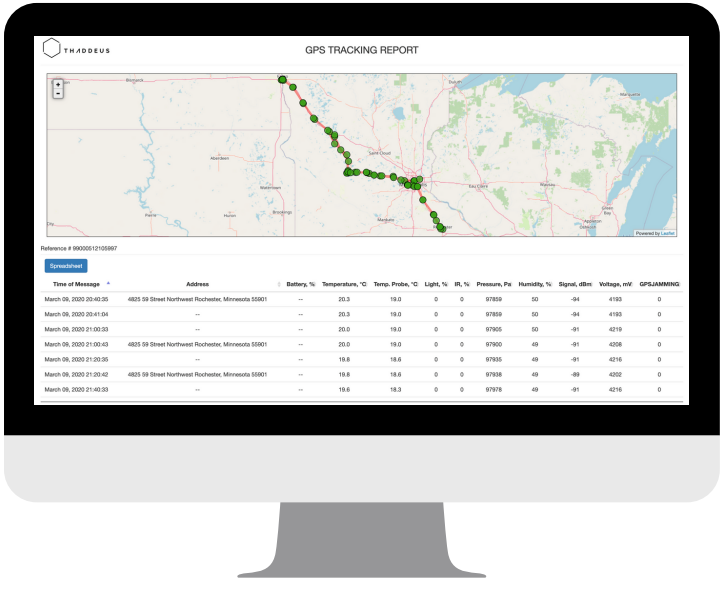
THADDEUS

GPS TRACKING REPORT

+
-

Bismarck
Duluth
Marquette
Aberdeen
Saint Cloud
Watertown
Eau Claire
Wausau
Pierre
Huron
Brookings
Green Bay
Rochester
Powered by Leaflet

Reference # 990005121059997

Spreadsheet

| Time of Message | Address | Battery, % | Temperature, °C | Temp. Probe, °C | Light, % | IR, % | Pressure, Pa | Humidity, % | Signal, dBm | Voltage, mV | GPSJAMMING |
|---|---|---|---|---|---|---|---|---|---|---|---|
| March 09, 2020 20:40:35 | 4825 59 Street Northwest Rochester, Minnesota 55901 | -- | 20.3 | 19.0 | 0 | 0 | 97859 | 50 | -94 | 4193 | 0 |
| March 09, 2020 20:41:04 | -- | -- | 20.3 | 19.0 | 0 | 0 | 97859 | 50 | -94 | 4193 | 0 |
| March 09, 2020 21:00:33 | -- | -- | 20.0 | 19.0 | 0 | 0 | 97905 | 50 | -91 | 4219 | 0 |
| March 09, 2020 21:00:43 | 4825 59 Street Northwest Rochester, Minnesota 55901 | -- | 20.0 | 19.0 | 0 | 0 | 97900 | 49 | -91 | 4208 | 0 |
| March 09, 2020 21:20:35 | -- | -- | 19.8 | 18.6 | 0 | 0 | 97935 | 49 | -91 | 4216 | 0 |
| March 09, 2020 21:20:42 | 4825 59 Street Northwest Rochester, Minnesota 55901 | -- | 19.8 | 18.6 | 0 | 0 | 97938 | 49 | -89 | 4202 | 0 |
| March 09, 2020 21:40:33 | -- | -- | 19.6 | 18.3 | 0 | 0 | 97978 | 49 | -91 | 4216 | 0 |